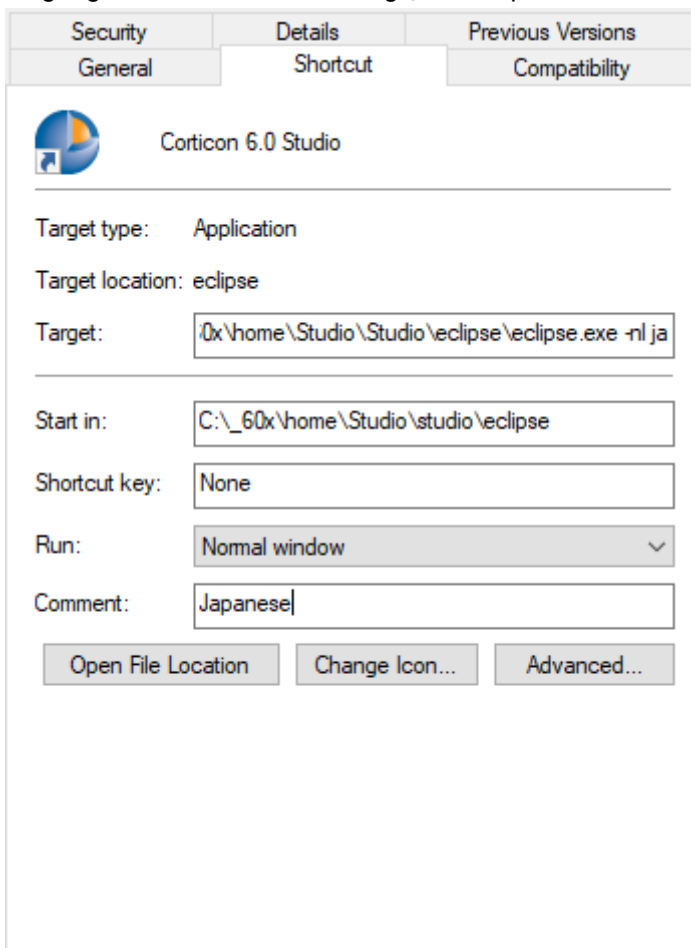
Security | Details | Previous Versions
General | Shortcut | Compatibility

Corticon 6.0 Studio

Target type: Application

Target location: eclipse

Target: 0x\home\Studio\Studio\eclipse\eclipse.exe -nl ja

Start in: C:\_60x\home\Studio\studio\eclipse

Shortcut key: None

Run: Normal window

Comment: Japanese

Open File Location | Change Icon... | Advanced...